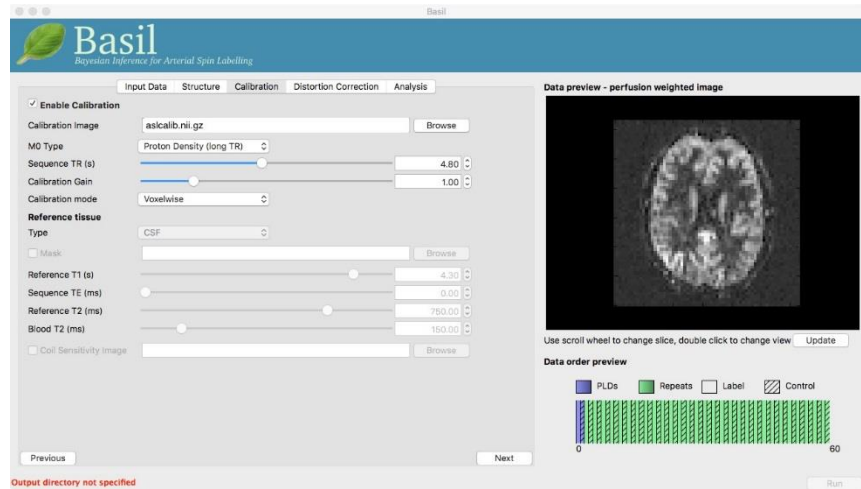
Basil

Basil
Bayesian Inference for Arterial Spin Labelling

Input Data | Structure | Calibration | Distortion Correction | Analysis

✓ Enable Calibration

Calibration Image aslcalib.nii.gz Browse

M0 Type Proton Density (long TR)

Sequence TR (s) 4.80

Calibration Gain 1.00

Calibration mode Voxelwise

Reference tissue

Type CSF

Mask Browse

Reference T1 (s) 4.30

Sequence TE (ms) 0.00

Reference T2 (ms) 750.00

Blood T2 (ms) 150.00

Coil Sensitivity Image Browse

Previous

Next

Data preview - perfusion weighted image

Use scroll wheel to change slice, double click to change view Update

Data order preview

PLDs Repeats Label Control

0

60

Output directory not specified

Run